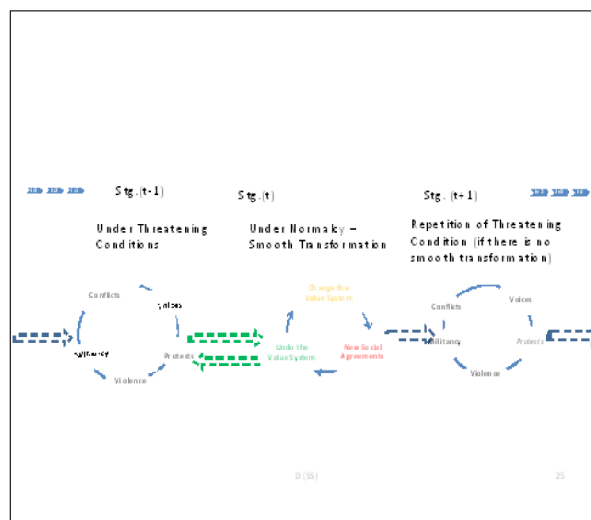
Stg.(t-1)

Under Threatening Conditions

Stg.(t)

Under Normaky – Smooth Transformation

Stg.(t+1)

Repetition of Threatening Condition (if there is no smooth transformation)

Conflicts

Voices

Militancy

Protests

Violence

Change the Value System

Undo the Value System

New Social Agreements

Conflicts

Voices

Militancy

Protests

Violence

0 (55)

25